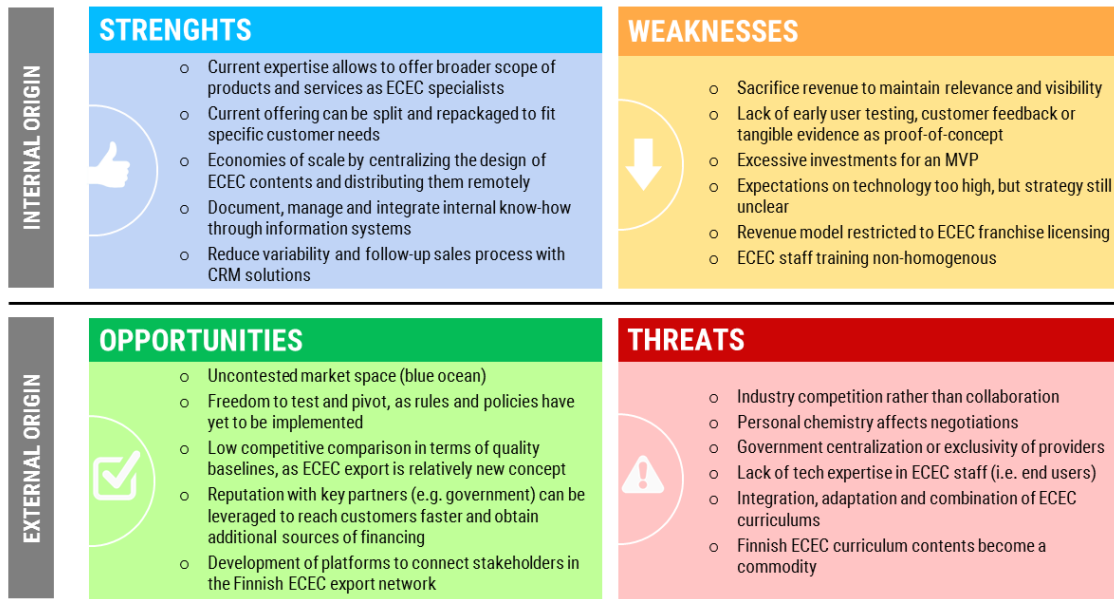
INTERNAL ORIGIN

STRENGHTS

o Current expertise allows to offer broader scope of products and services as ECEC specialists
o Current offering can be split and repackaged to fit specific customer needs
o Economies of scale by centralizing the design of ECEC contents and distributing them remotely
o Document, manage and integrate internal know-how through information systems
o Reduce variability and follow-up sales process with CRM solutions

WEAKNESSES

o Sacrifice revenue to maintain relevance and visibility
o Lack of early user testing, customer feedback or tangible evidence as proof-of-concept
o Excessive investments for an MVP
o Expectations on technology too high, but strategy still unclear
o Revenue model restricted to ECEC franchise licensing
o ECEC staff training non-homogenous

EXTERNAL ORIGIN

OPPORTUNITIES

o Uncontested market space (blue ocean)
o Freedom to test and pivot, as rules and policies have yet to be implemented
o Low competitive comparison in terms of quality baselines, as ECEC export is relatively new concept
o Reputation with key partners (e.g. government) can be leveraged to reach customers faster and obtain additional sources of financing
o Development of platforms to connect stakeholders in the Finnish ECEC export network

THREATS

o Industry competition rather than collaboration
o Personal chemistry affects negotiations
o Government centralization or exclusivity of providers
o Lack of tech expertise in ECEC staff (i.e. end users)
o Integration, adaptation and combination of ECEC curriculums
o Finnish ECEC curriculum contents become a commodity